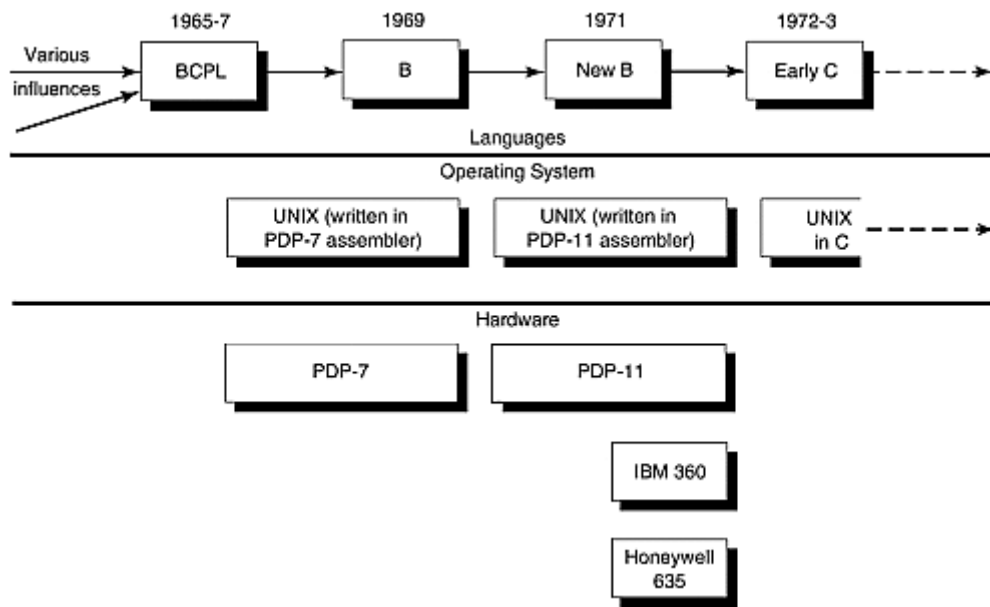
1965-7

1969

1971

1972-3

Various influences

BCPL

B

New B

Early C

Languages

Operating System

UNIX (written in PDP-7 assembler)

UNIX (written in PDP-11 assembler)

UNIX in C

Hardware

PDP-7

PDP-11

IBM 360

Honeywell 635